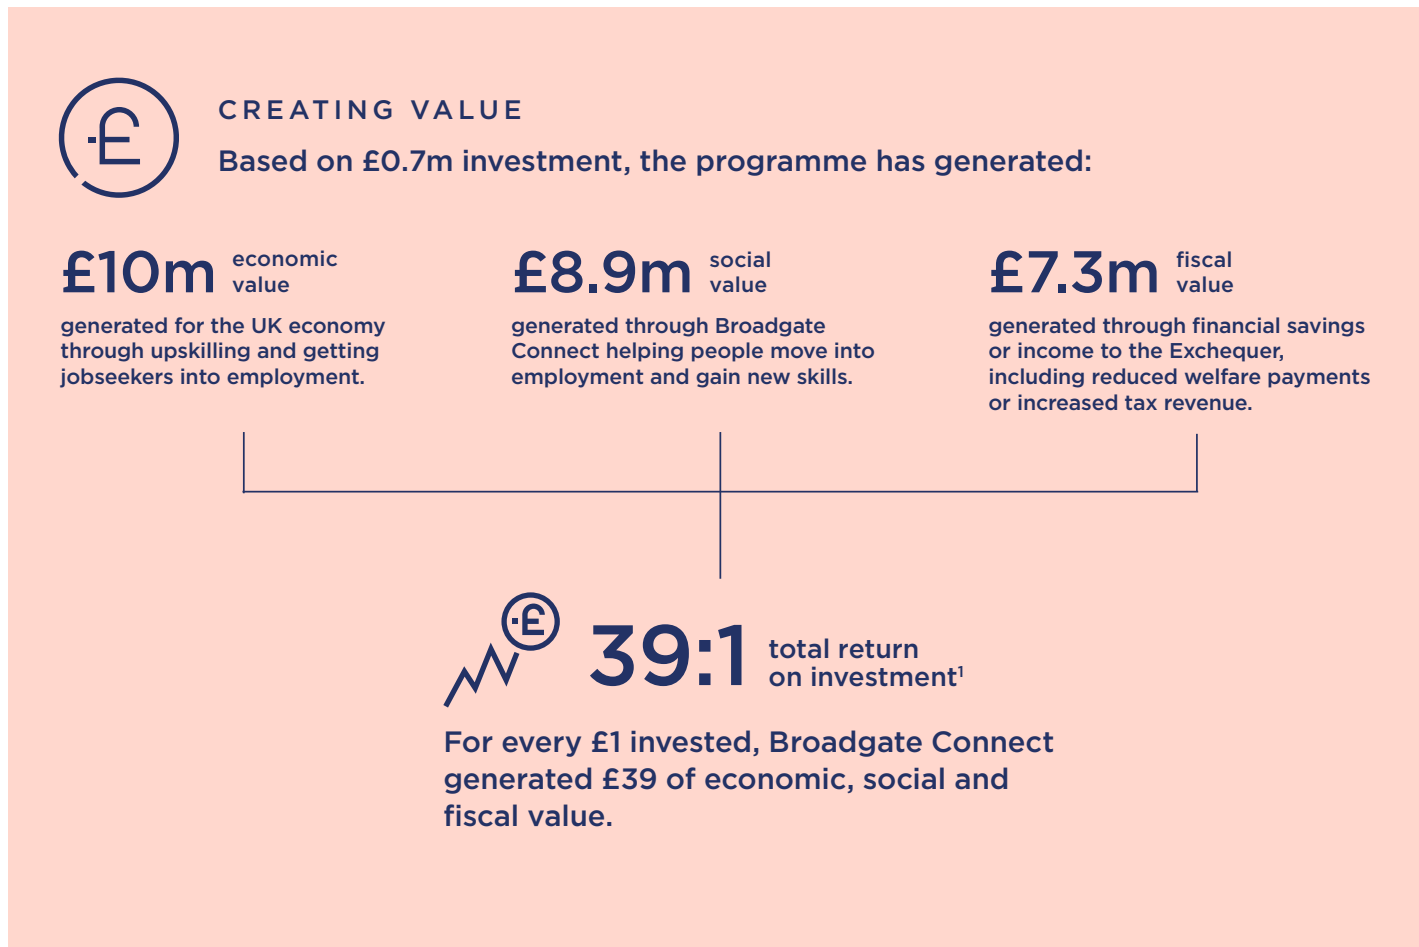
CREATING VALUE

Based on £0.7m investment, the programme has generated:

£10m economic value

generated for the UK economy through upskilling and getting jobseekers into employment.

£8.9m social value

generated through Broadgate Connect helping people move into employment and gain new skills.

£7.3m fiscal value

generated through financial savings or income to the Exchequer, including reduced welfare payments or increased tax revenue.

39:1 total return on investment$^1$

For every £1 invested, Broadgate Connect generated £39 of economic, social and fiscal value.